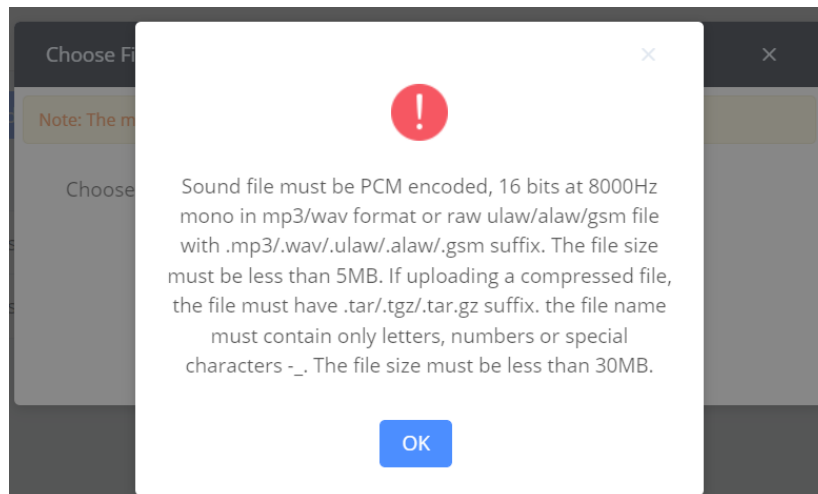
Choose Fi

×

Note: The m

Choose

×

!

Sound file must be PCM encoded, 16 bits at 8000Hz mono in mp3/wav format or raw ulaw/alaw/gsm file with .mp3/.wav/.ulaw/.alaw/.gsm suffix. The file size must be less than 5MB. If uploading a compressed file, the file must have .tar/.tgz/.tar.gz suffix. the file name must contain only letters, numbers or special characters -_. The file size must be less than 30MB.

OK